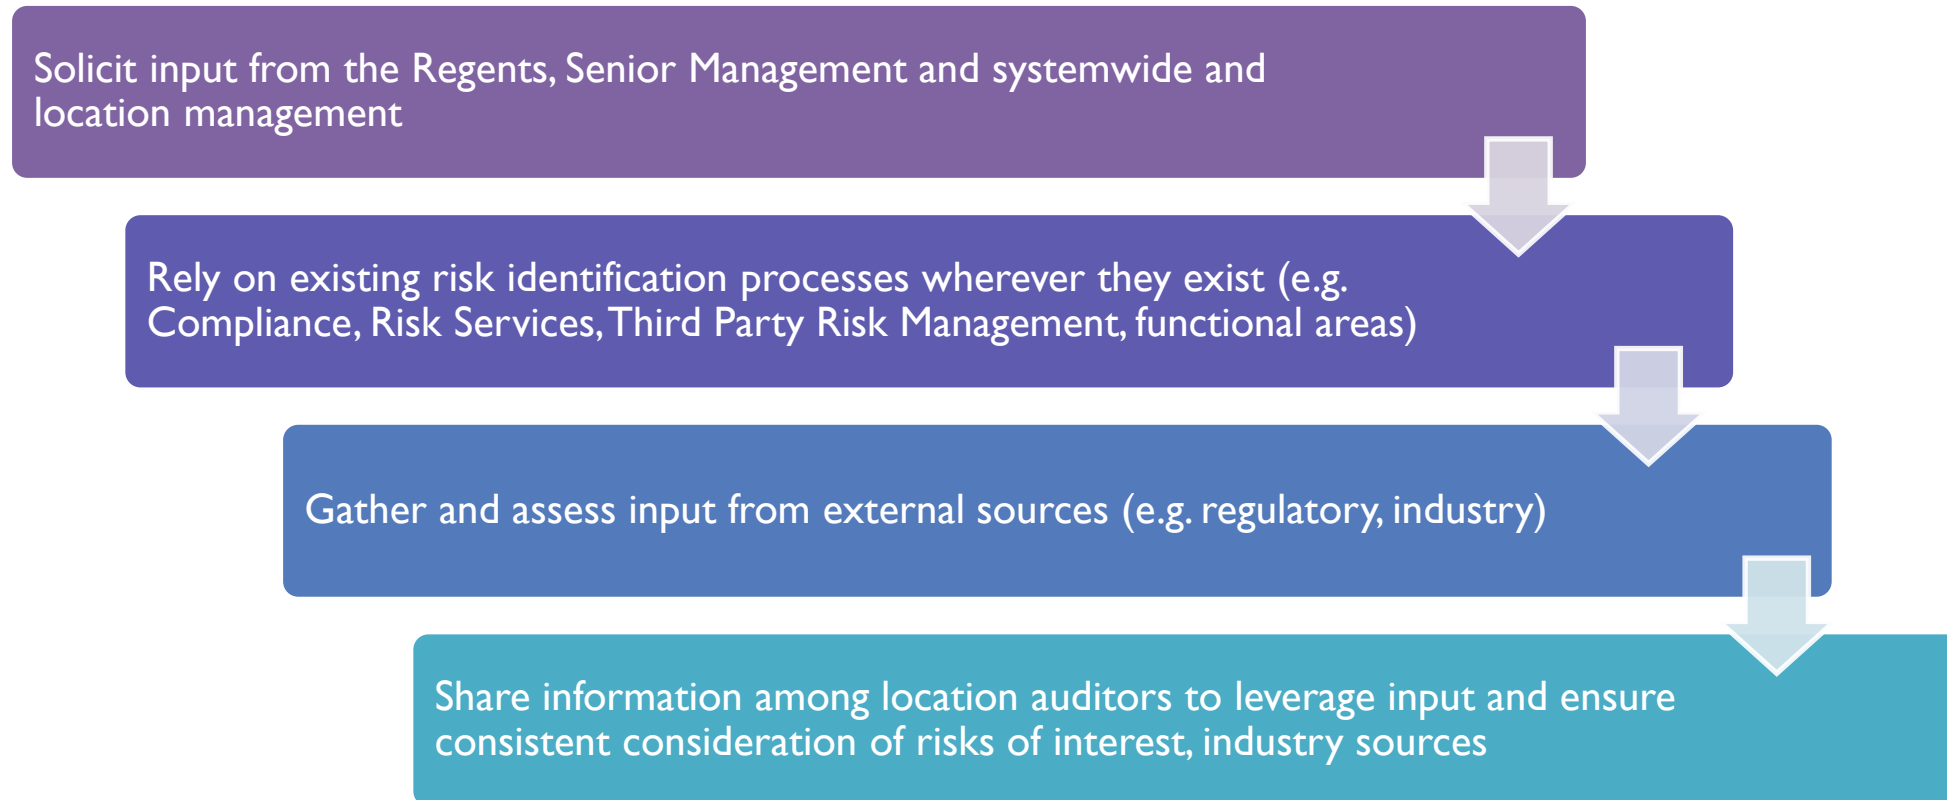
Solicit input from the Regents, Senior Management and systemwide and location management

Rely on existing risk identification processes wherever they exist (e.g. Compliance, Risk Services, Third Party Risk Management, functional areas)

Gather and assess input from external sources (e.g. regulatory, industry)

Share information among location auditors to leverage input and ensure consistent consideration of risks of interest, industry sources